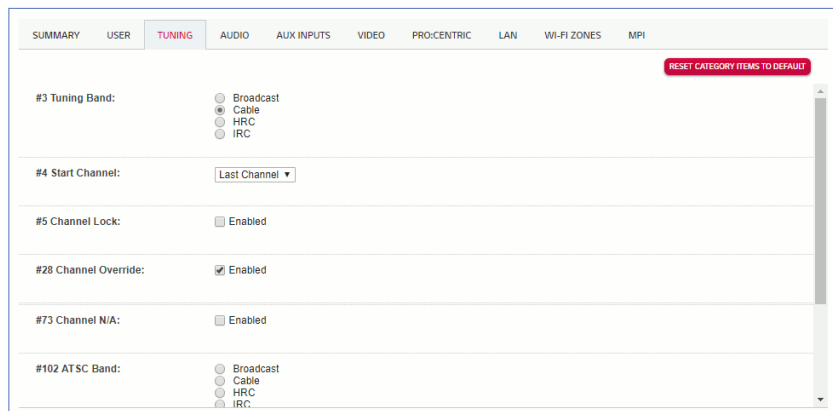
SUMMARY USER TUNING AUDIO AUX INPUTS VIDEO PRO:CENTRIC LAN WI-FI ZONES MPI

RESET CATEGORY ITEMS TO DEFAULT

#3 Tuning Band:
Broadcast
Cable
HRC
IRC

#4 Start Channel:
Last Channel ▼

#5 Channel Lock:
Enabled

#28 Channel Override:
Enabled

#73 Channel N/A:
Enabled

#102 ATSC Band:
Broadcast
Cable
HRC
IRC